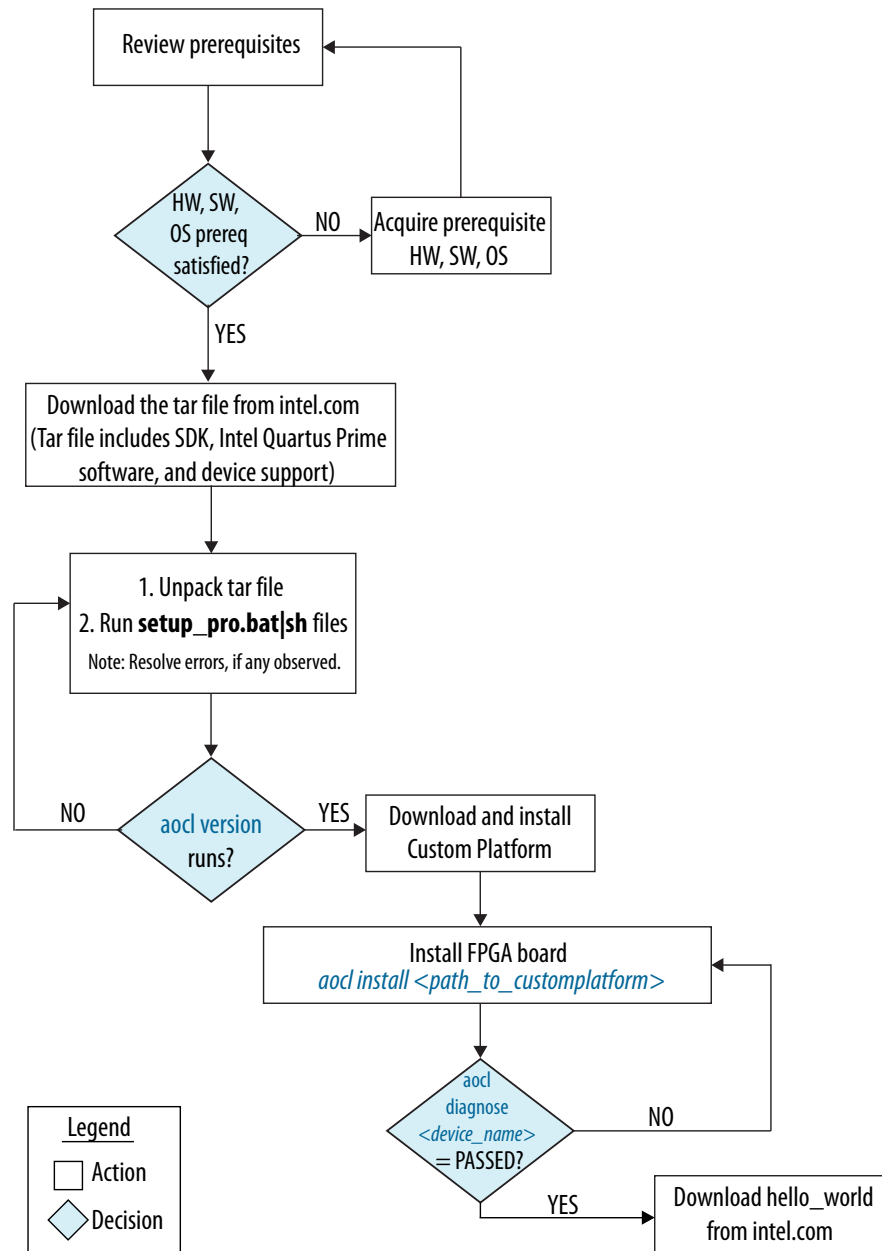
Review prerequisites

HW, SW, OS prereq satisfied?

NO

Acquire prerequisite HW, SW, OS

YES

Download the tar file from intel.com (Tar file includes SDK, Intel Quartus Prime software, and device support)

1. Unpack tar file
2. Run **setup_pro.bat|sh** files
Note: Resolve errors, if any observed.

NO

aocl version runs?

YES

Download and install Custom Platform

Install FPGA board
*aocl install <path_to_customplatform>*

aocl diagnose *<device_name>* = PASSED?

NO

YES

Download hello_world from intel.com

Legend
Action
Decision